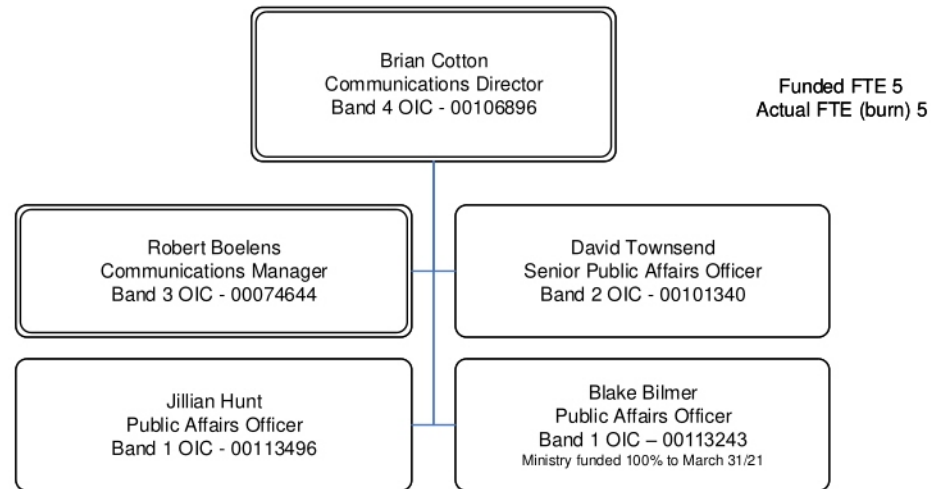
Brian Cotton
Communications Director
Band 4 OIC - 00106896

Funded FTE 5
Actual FTE (burn) 5

Robert Boelens
Communications Manager
Band 3 OIC - 00074644

David Townsend
Senior Public Affairs Officer
Band 2 OIC - 00101340

Jillian Hunt
Public Affairs Officer
Band 1 OIC - 00113496

Blake Bilmer
Public Affairs Officer
Band 1 OIC – 00113243
Ministry funded 100% to March 31/21